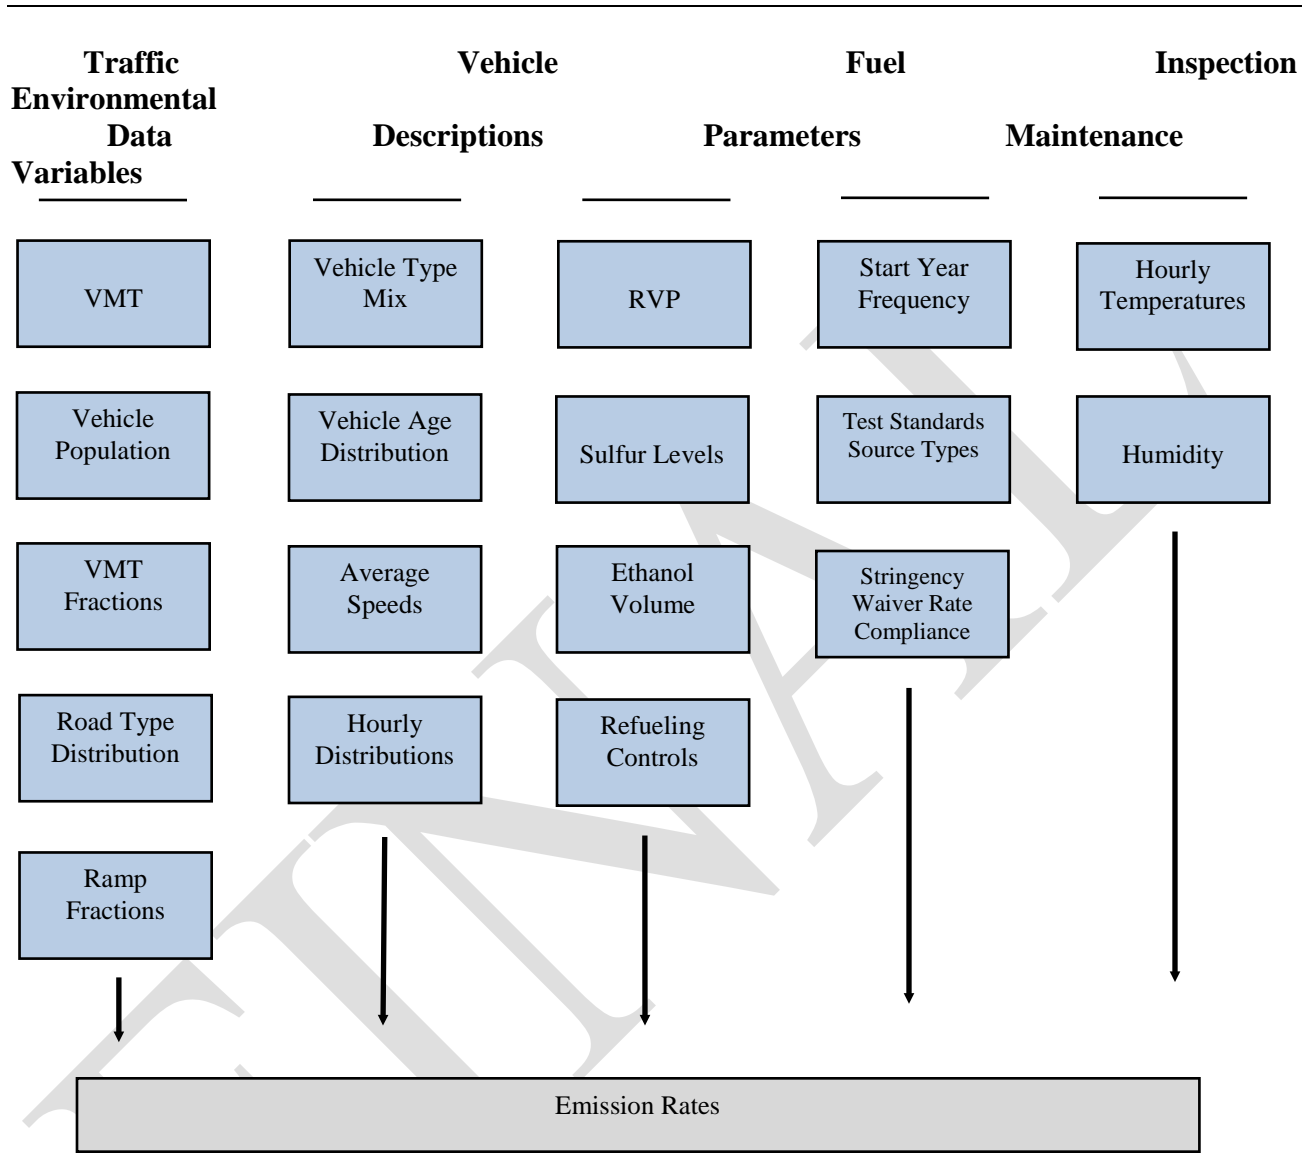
Traffic Vehicle Fuel Inspection Environmental Data Descriptions Parameters Maintenance Variables

VMT

Vehicle Population

VMT Fractions

Road Type Distribution

Ramp Fractions

Vehicle Type Mix

Vehicle Age Distribution

Average Speeds

Hourly Distributions

RVP

Sulfur Levels

Ethanol Volume

Refueling Controls

Start Year Frequency

Test Standards Source Types

Stringency Waiver Rate Compliance

Hourly Temperatures

Humidity

Emission Rates

FINAL